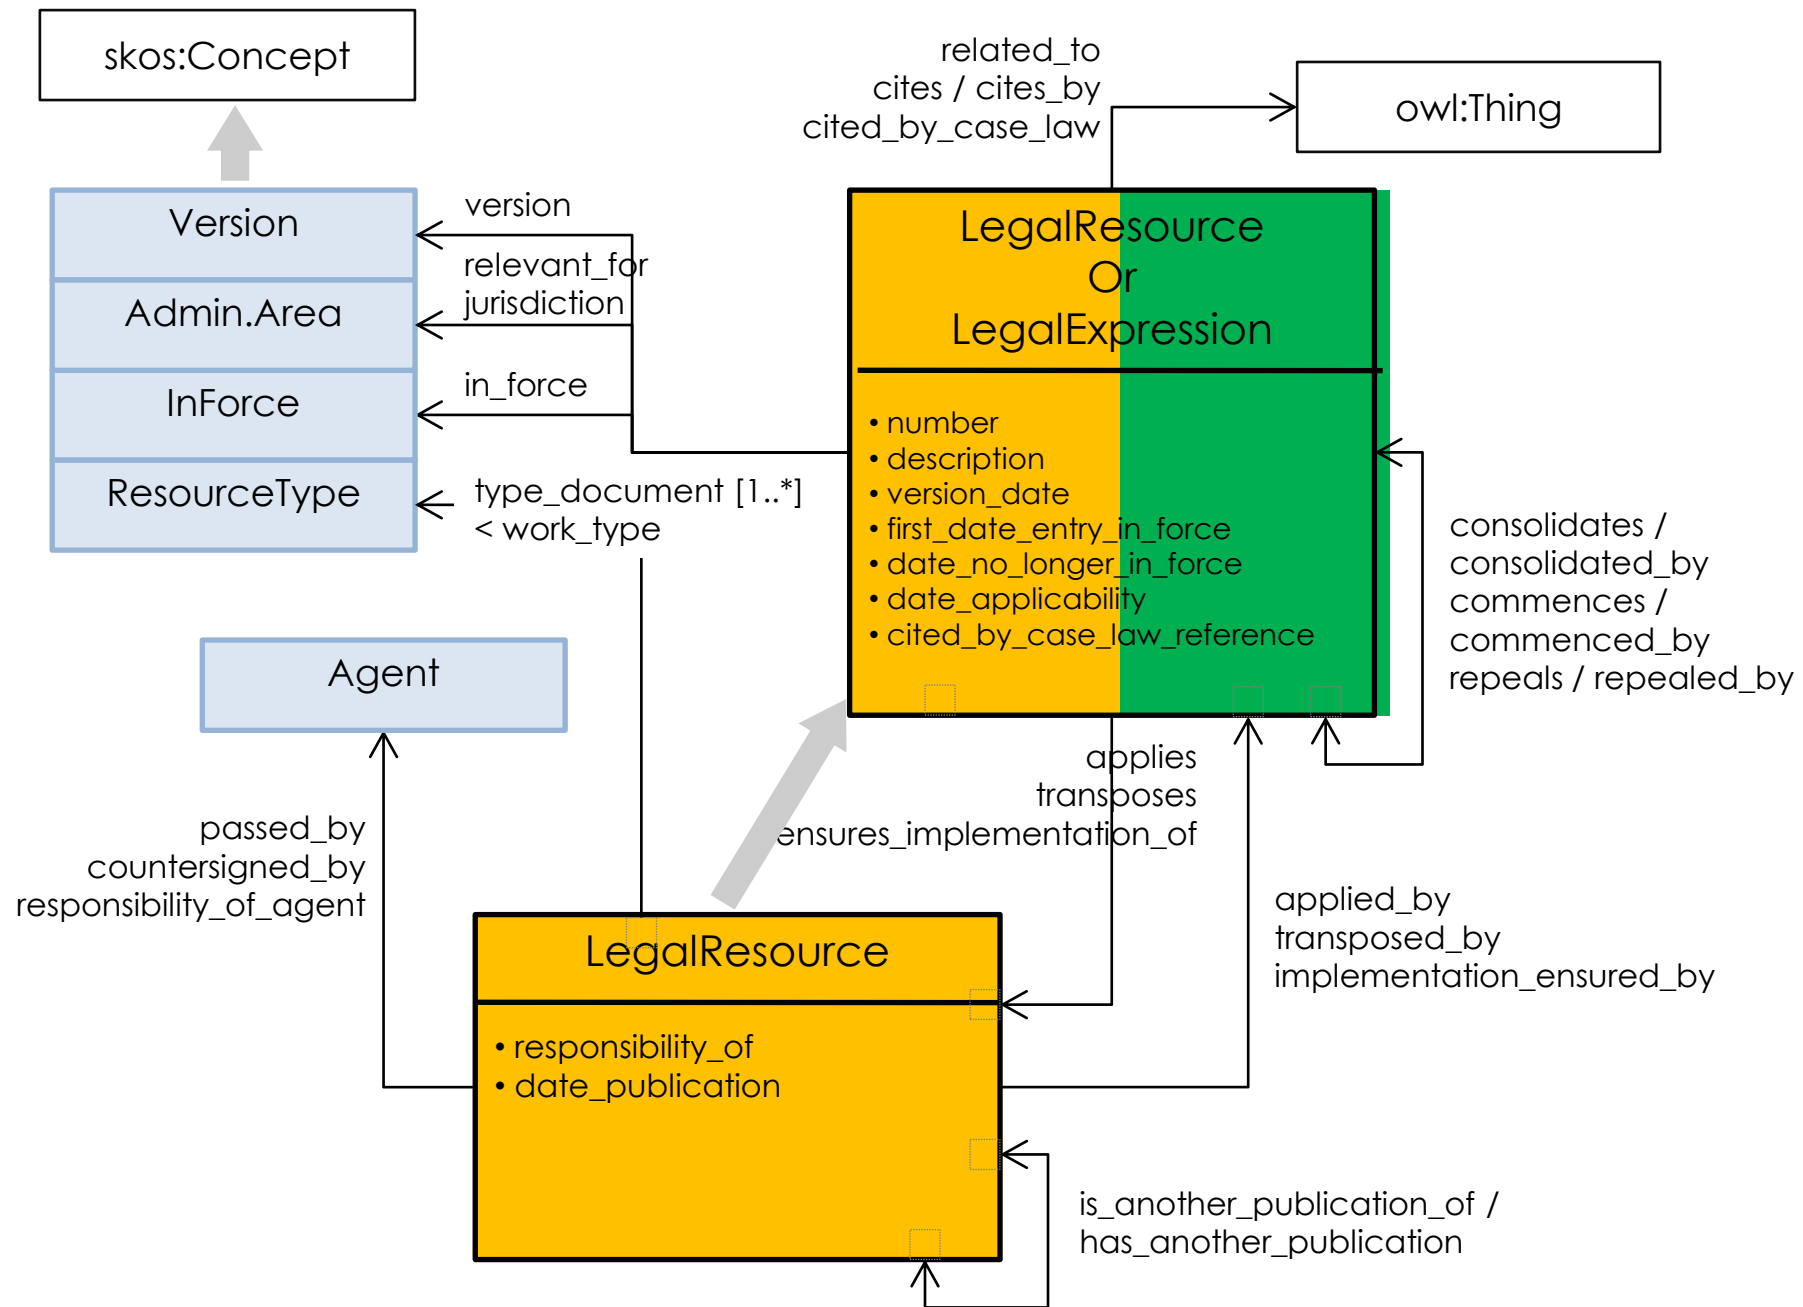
skos:Concept

related_to
cites / cites_by
cited_by_case_law

owl:Thing

Version

Admin.Area

InForce

ResourceType

version

relevant_for
jurisdiction

in_force

type_document [1..*]
< work_type

LegalResource
Or
LegalExpression

• number
• description
• version_date
• first_date_entry_in_force
• date_no_longer_in_force
• date_applicability
• cited_by_case_law_reference

consolidates /
consolidated_by
commences /
commenced_by
repeals / repealed_by

Agent

applies
transposes
ensures_implementation_of

passed_by
countersigned_by
responsibility_of_agent

applied_by
transposed_by
implementation_ensured_by

LegalResource

• responsibility_of
• date_publication

is_another_publication_of /
has_another_publication